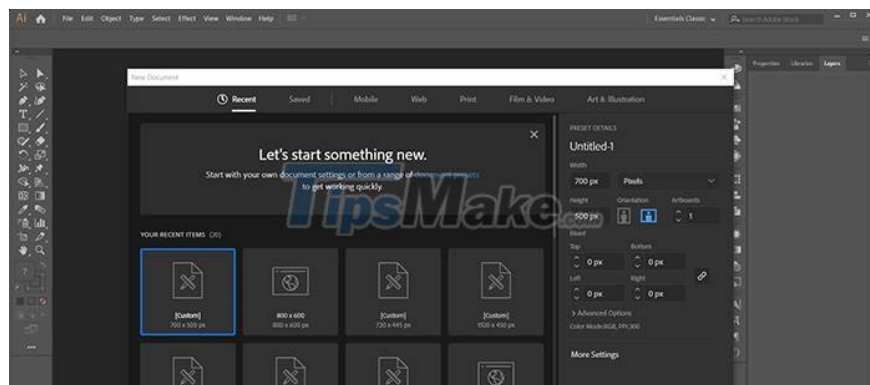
Ai File Edit Object Type Select Effect View Window Help

Essentials Classic Search Adobe Stock

Properties Libraries Layers

New Document

Recent Saved Mobile Web Print Film & Video Art & Illustration

Let's start something new.

Start with your own document settings or from a range of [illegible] to get working quickly.

YOUR RECENT ITEMS (20)

[Custom] 700 x 500 px

800 x 600 800 x 600 px

[Custom] 720 x 445 px

[Custom] 1920 x 450 px

TipsMake.com

PRESET DETAILS

Untitled-1

Width

700 px Pixels

Height Orientation Artboards

500 px 1

Bleed

Top Bottom

0 px 0 px

Left Right

0 px 0 px

> Advanced Options

Color Mode:RGB, PPI:300

More Settings